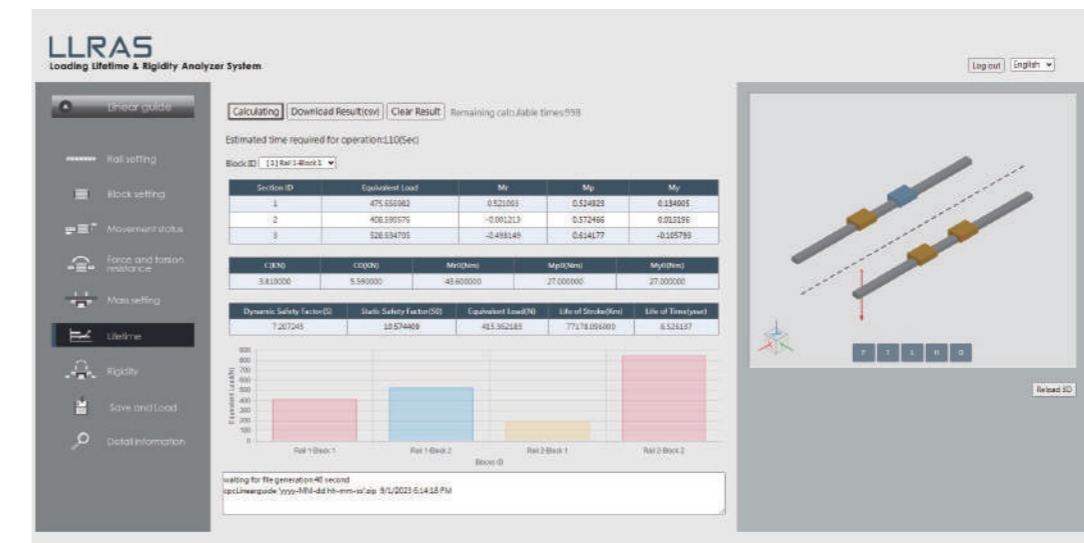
LLRAS
Loading Lifetime & Rigidity Analyzer System

Log out English

Linear guide

Rail setting

Block setting

Movement status

Force and torsion resistance

Mass setting

Lifetime

Rigidity

Save and Load

Detail information

Calculating Download Result(csv) Clear Result Remaining calculable times:998

Estimated time required for operation:110(Sec)

Block ID [1] Rail 1-Block 1

| Section ID | Equivalent Load | Mr | Mp | My |
|---|---|---|---|---|
| 1 | 475.656982 | 0.521063 | 0.524829 | 0.134005 |
| 2 | 408.180576 | -0.001213 | 0.372466 | 0.013196 |
| 3 | 528.534705 | -0.498149 | 0.614177 | -0.105793 |

| C(KN) | C0(KN) | Mr0(Nm) | Mp0(Nm) | My0(Nm) |
|---|---|---|---|---|
| 3.810000 | 5.590000 | 43.600000 | 27.000000 | 27.000000 |

| Dynamic Safety Factor(S) | Static Safety Factor(S0) | Equivalent Load(N) | Life of Stroke(Km) | Life of Time(year) |
|---|---|---|---|---|
| 7.207245 | 10.574469 | 415.362183 | 77178.096000 | 8.526137 |

900
800
700
600
500
400
300
200
100
0
Equivalent Load(N)

Rail 1-Block 1
Rail 1-Block 2
Rail 2-Block 1
Rail 2-Block 2
Block ID

waiting for file generation:40 second
cpcLinearguide 'yyyy-MM-dd hh-mm-ss'.zip 9/1/2023 6:14:18 PM

F T L R B

Reload 3D